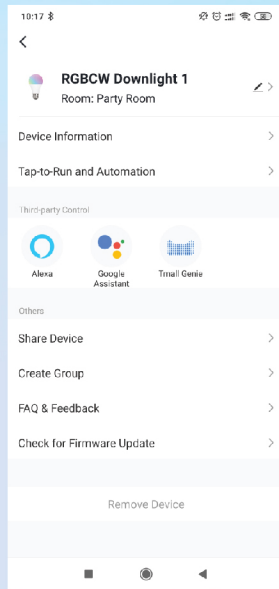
10:17

<

RGBCW Downlight 1
Room: Party Room

Device Information

Tap-to-Run and Automation

Third-party Control

Alexa

Google Assistant

Tmall Genie

Others

Share Device

Create Group

FAQ & Feedback

Check for Firmware Update

Remove Device